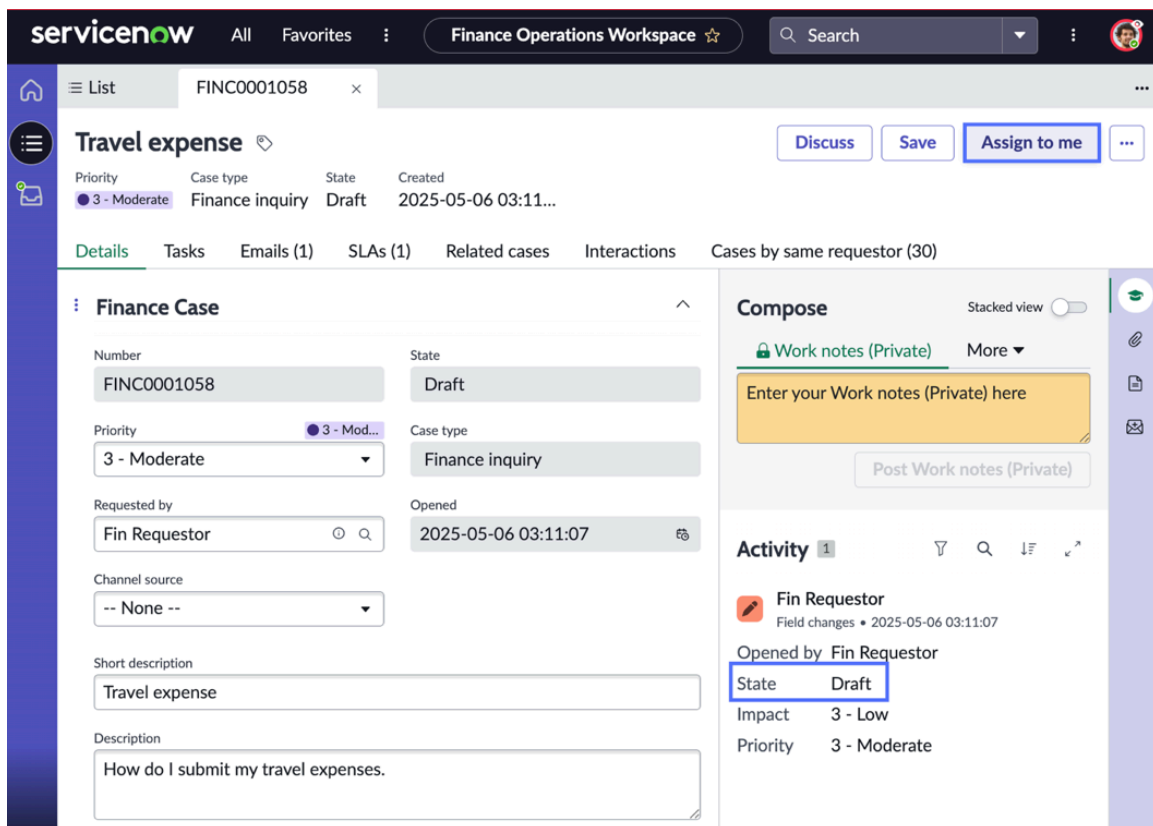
servicenow All Favorites ⋮ Finance Operations Workspace ☆ Search

≡ List FINC0001058 ×

Travel expense

Discuss Save Assign to me ···

Priority
3 - Moderate

Case type
Finance inquiry

State
Draft

Created
2025-05-06 03:11...

Details Tasks Emails (1) SLAs (1) Related cases Interactions Cases by same requestor (30)

Finance Case

Number
FINC0001058

State
Draft

Priority 3 - Mod...
3 - Moderate

Case type
Finance inquiry

Requested by
Fin Requestor

Opened
2025-05-06 03:11:07

Channel source
-- None --

Short description
Travel expense

Description
How do I submit my travel expenses.

Compose

Stacked view

Work notes (Private) More

Enter your Work notes (Private) here

Post Work notes (Private)

Activity 1

Fin Requestor
Field changes • 2025-05-06 03:11:07

Opened by Fin Requestor
State Draft
Impact 3 - Low
Priority 3 - Moderate